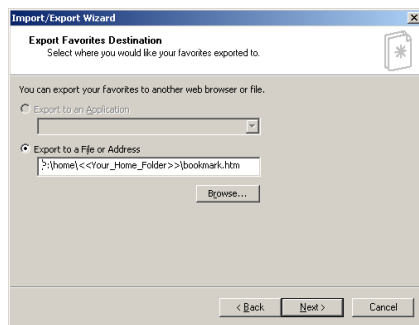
Import/Export Wizard

Export Favorites Destination
Select where you would like your favorites exported to.

You can export your favorites to another web browser or file.

Export to an Application

Export to a File or Address

:\home\<<Your_Home_Folder>>\bookmark.htm

Browse...

< Back

Next >

Cancel